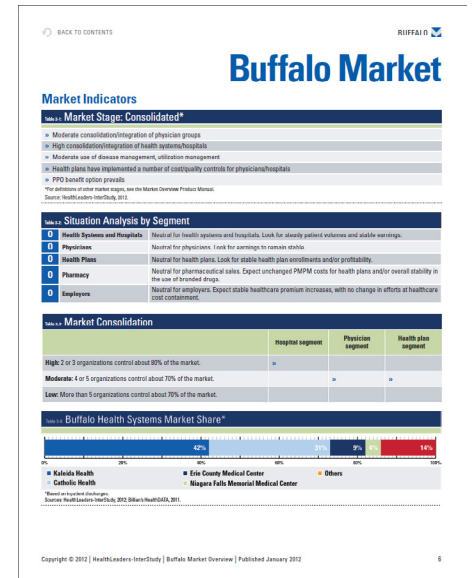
BACK TO CONTENTS

BUFFALO

Buffalo Market

Market Indicators

Table 4-1: Market Stage: Consolidated*

» Moderate consolidation/integration of physician groups
» High consolidation/integration of health systems/hospitals
» Moderate use of disease management, utilization management
» Health plans have implemented a number of cost/quality controls for physicians/hospitals
» PPO benefit option prevails

*For definitions of other market stages, see the Market Overview Product Manual.
Source: HealthLeaders-InterStudy, 2012.

Table 4-2: Situation Analysis by Segment

| | | |
|---|---|---|
| 0 | Health Systems and Hospitals | Neutral for health systems and hospitals. Look for steady patient volumes and stable earnings. |
| 0 | Physicians | Neutral for physicians. Look for earnings to remain stable. |
| 0 | Health Plans | Neutral for health plans. Look for stable health plan enrollments and/or profitability. |
| 0 | Pharmacy | Neutral for pharmaceutical sales. Expect unchanged PMPM costs for health plans and/or overall stability in the use of branded drugs. |
| 0 | Employers | Neutral for employers. Expect stable healthcare premium increases, with no change in efforts at healthcare cost containment. |

Table 4-3: Market Consolidation

| | Hospital segment | Physician segment | Health plan segment |
|---|---|---|---|
| High: 2 or 3 organizations control about 80% of the market. | » | | |
| Moderate: 4 or 5 organizations control about 70% of the market. | | » | » |
| Low: More than 5 organizations control about 70% of the market. | | | |

Table 4-4: Buffalo Health Systems Market Share*

42% 31% 9% 4% 14%

0% 20% 40% 60% 80% 100%

■ Kaleida Health ■ Erie County Medical Center ■ Others
■ Catholic Health ■ Niagara Falls Memorial Medical Center

*Based on inpatient discharges.
Sources: HealthLeaders-InterStudy, 2012; Billian's HealthDATA, 2011.

Copyright © 2012 | HealthLeaders-InterStudy | Buffalo Market Overview | Published January 2012 6